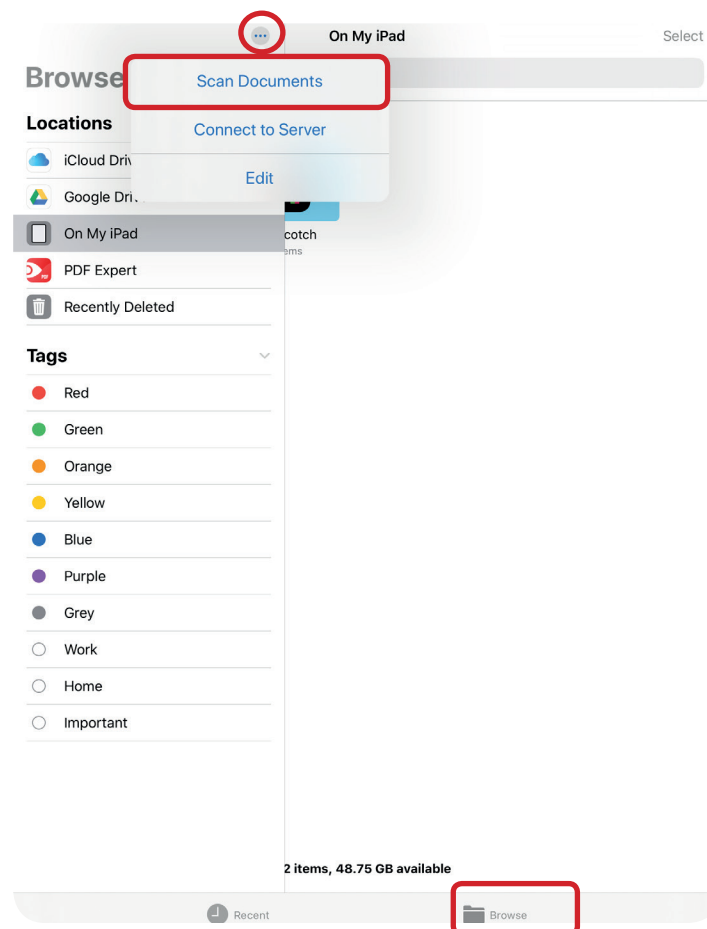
On My iPad

Select

Browse

Scan Documents

Connect to Server

Edit

Locations

iCloud Driv

Google Dri

On My iPad

PDF Expert

Recently Deleted

cotch

ems

Tags

Red

Green

Orange

Yellow

Blue

Purple

Grey

Work

Home

Important

2 items, 48.75 GB available

Recent

Browse